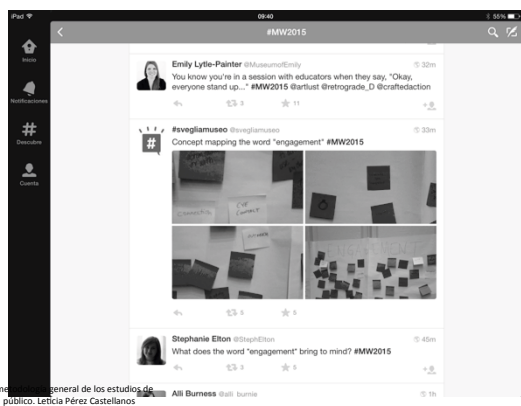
iPad
09:40
55%

#MW2015

Inicio
Notificaciones
Descubre
Cuenta

Emily Lytle-Painter @MuseumofEmily
32m
You know you're in a session with educators when they say, "Okay, everyone stand up..." #MW2015 @artlust @retrograde_D @craftedaction
3
11

#svegliamuseo @svegliamuseo
33m
Concept mapping the word "engagement" #MW2015
5
5

Stephanie Elton @StephElton
45m
What does the word "engagement" bring to mind? #MW2015
3
5

Alli Burness @alli_burnie
1h

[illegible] general de los estudios de público. Leticia Pérez Castellanos